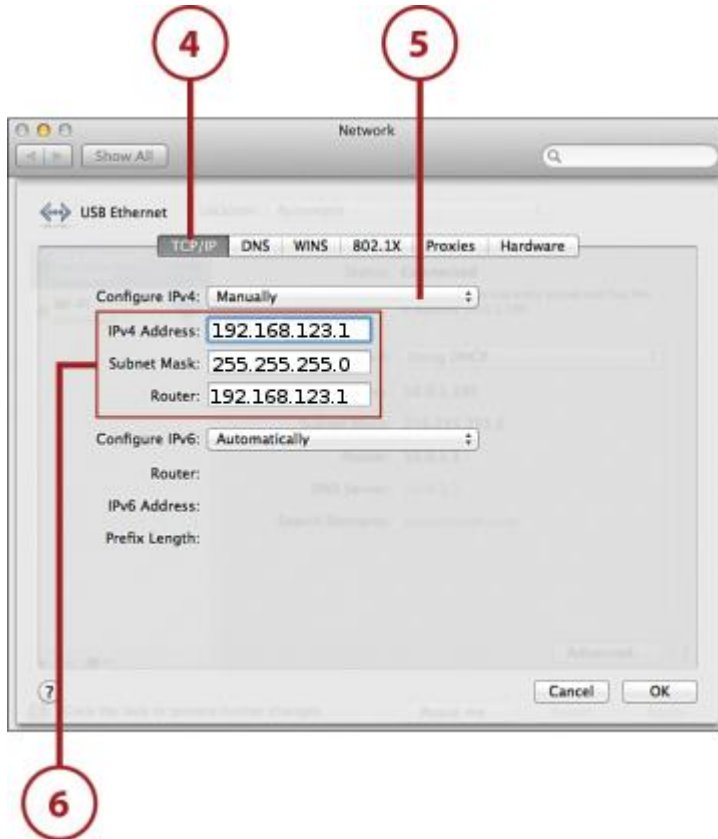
4

5

Network

Show All

USB Ethernet

TCP/IP | DNS | WINS | 802.1X | Proxies | Hardware

Configure IPv4: Manually

IPv4 Address: 192.168.123.1

Subnet Mask: 255.255.255.0

Router: 192.168.123.1

Configure IPv6: Automatically

Router:

IPv6 Address:

Prefix Length:

?

Cancel

OK

6